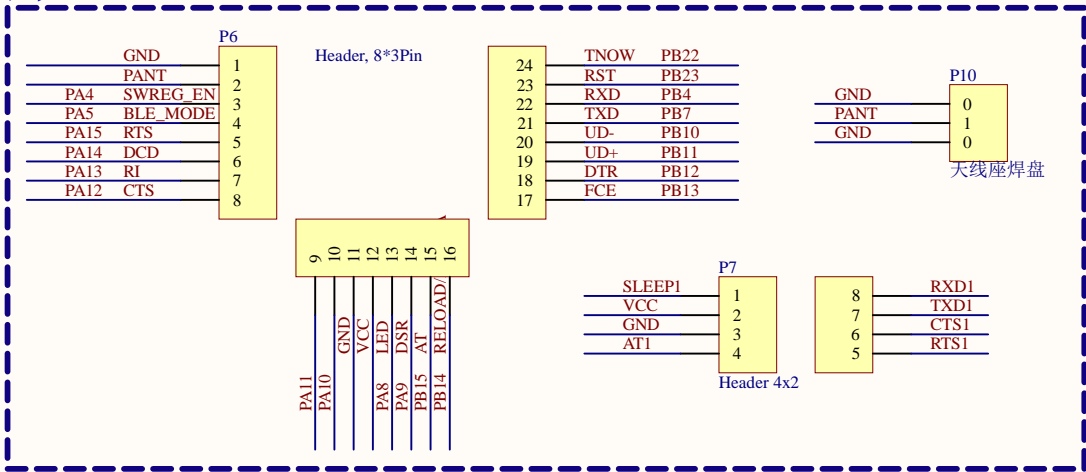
P6
Header, 8*3Pin

GND 1
PANT 2
PA4 SWREG_EN 3
PA5 BLE_MODE 4
PA15 RTS 5
PA14 DCD 6
PA13 RI 7
PA12 CTS 8

24 TNOW PB22
23 RST PB23
22 RXD PB4
21 TXD PB7
20 UD- PB10
19 UD+ PB11
18 DTR PB12
17 FCE PB13

P10
GND 0
PANT 1
GND 0
天线座焊盘

9 10 11 12 13 14 15 16
GND VCC LED DSR AT RELOAD/
PA11 PA10 PA8 PA9 PB15 PB14

P7
SLEEP1 1
VCC 2
GND 3
AT1 4
Header 4x2

8 RXD1
7 TXD1
6 CTS1
5 RTS1